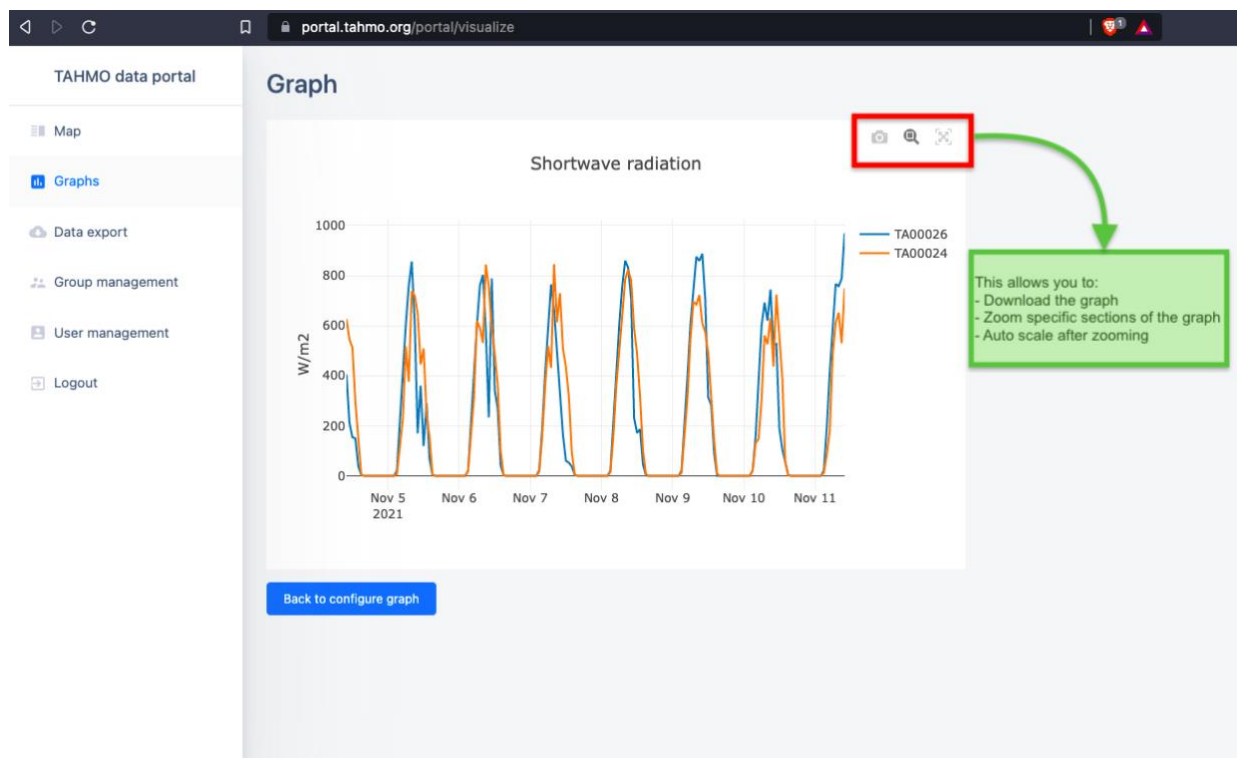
portal.tahmo.org/portal/visualize

TAHMO data portal

Map

Graphs

Data export

Group management

User management

Logout

Graph

Shortwave radiation

TA00026
TA00024

W/m2

1000
800
600
400
200
0

Nov 5
2021
Nov 6
Nov 7
Nov 8
Nov 9
Nov 10
Nov 11

This allows you to:
- Download the graph
- Zoom specific sections of the graph
- Auto scale after zooming

Back to configure graph